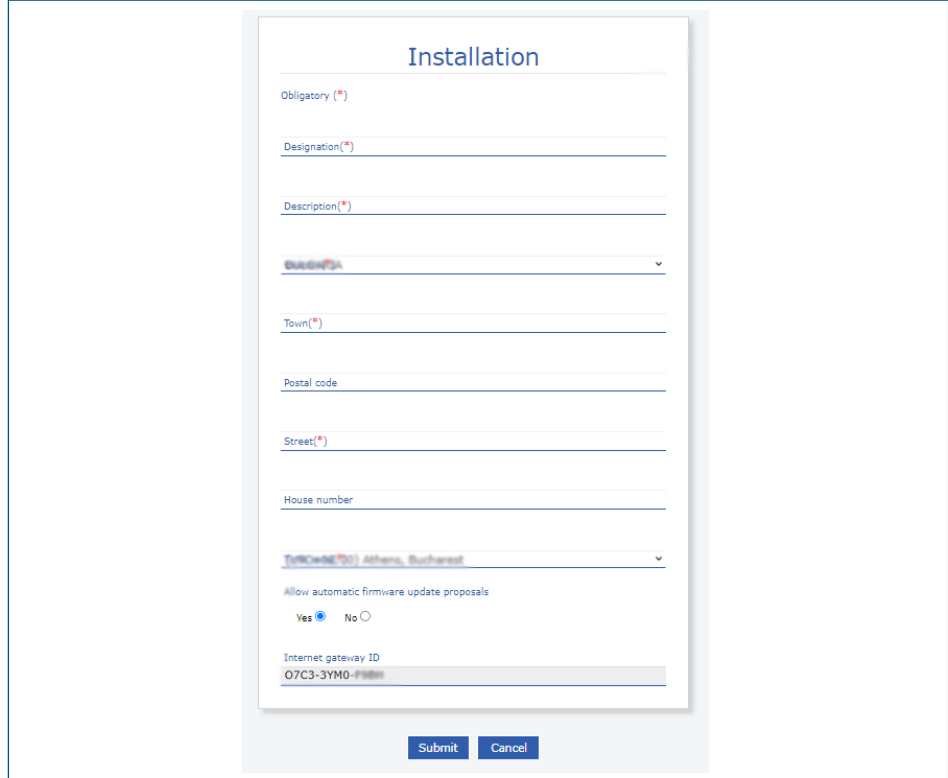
Installation

Obligatory (*)

Designation(*)

Description(*)

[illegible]

Town(*)

Postal code

Street(*)

House number

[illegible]00) Athens, Bucharest

Allow automatic firmware update proposals

Yes No

Internet gateway ID

O7C3-3YM0-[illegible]

Submit Cancel